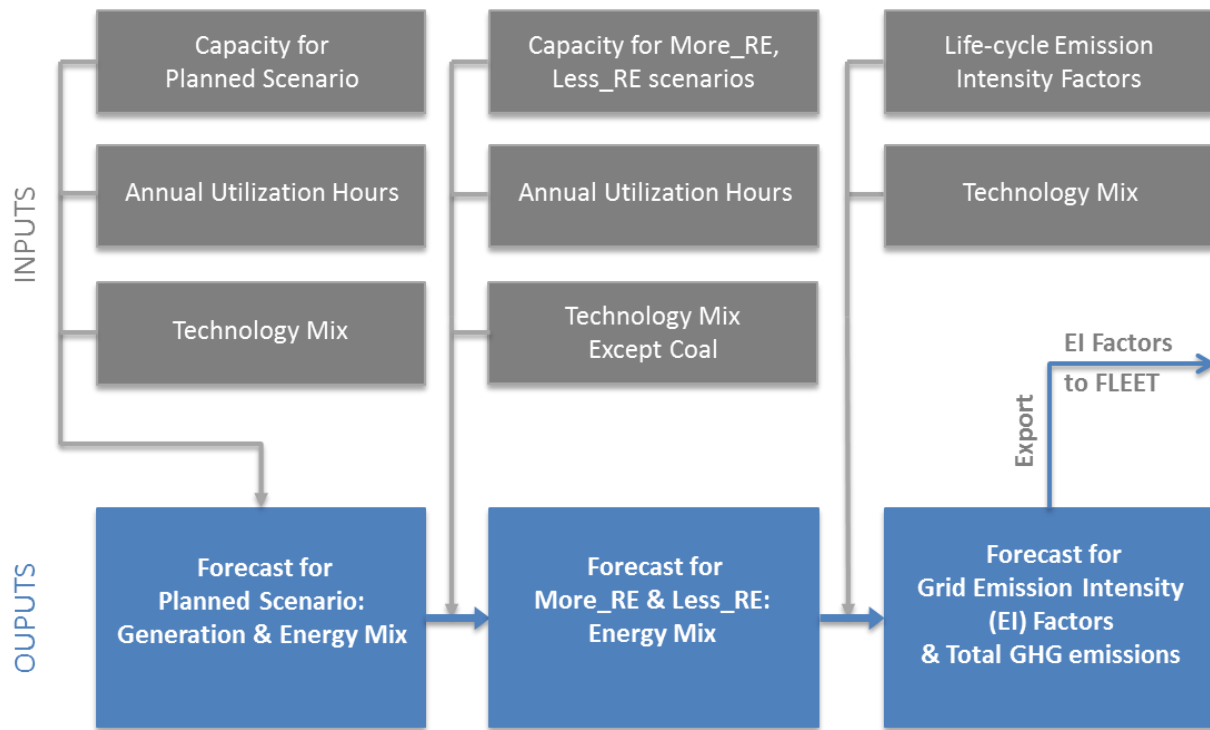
INPUTS

Capacity for Planned Scenario

Annual Utilization Hours

Technology Mix

Capacity for More_RE, Less_RE scenarios

Annual Utilization Hours

Technology Mix Except Coal

Life-cycle Emission Intensity Factors

Technology Mix

EI Factors to FLEET

Export

OUPUTS

Forecast for Planned Scenario: Generation & Energy Mix

Forecast for More_RE & Less_RE: Energy Mix

Forecast for Grid Emission Intensity (EI) Factors & Total GHG emissions